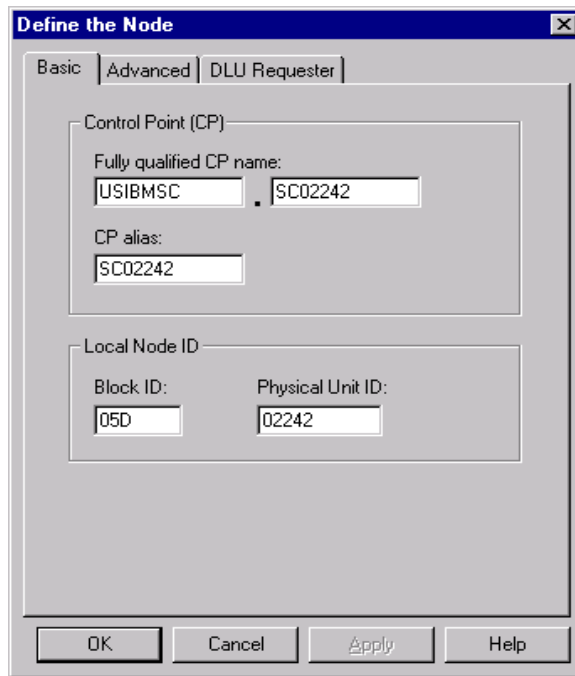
Define the Node

Basic | Advanced | DLU Requester

Control Point (CP)

Fully qualified CP name:

USIBMSC . SC02242

CP alias:

SC02242

Local Node ID

Block ID:

05D

Physical Unit ID:

02242

OK | Cancel | Apply | Help